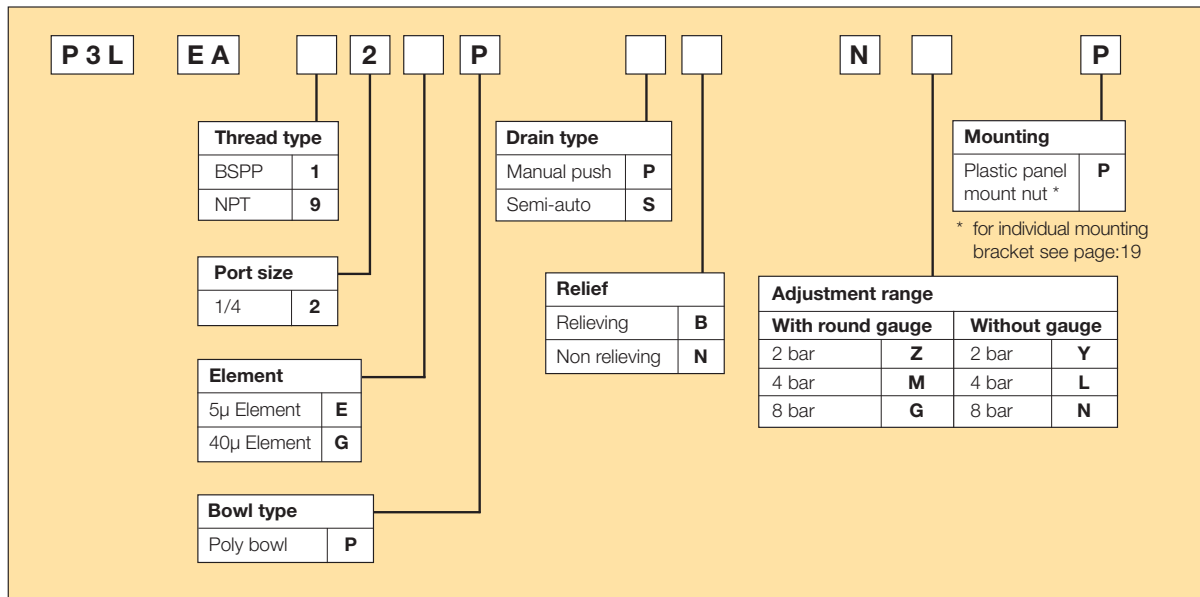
P 3 L EA 2 P N P

| Thread type | |
|---|---|
| BSPP | 1 |
| NPT | 9 |

| Port size | |
|---|---|
| 1/4 | 2 |

| Element | |
|---|---|
| 5μ Element | E |
| 40μ Element | G |

| Bowl type | |
|---|---|
| Poly bowl | P |

| Drain type | |
|---|---|
| Manual push | P |
| Semi-auto | S |

| Relief | |
|---|---|
| Relieving | B |
| Non relieving | N |

| Mounting | |
|---|---|
| Plastic panel mount nut * | P |

* for individual mounting bracket see page:19

| Adjustment range | | | |
|---|---|---|---|
| With round gauge | | Without gauge | |
| 2 bar | Z | 2 bar | Y |
| 4 bar | M | 4 bar | L |
| 8 bar | G | 8 bar | N |